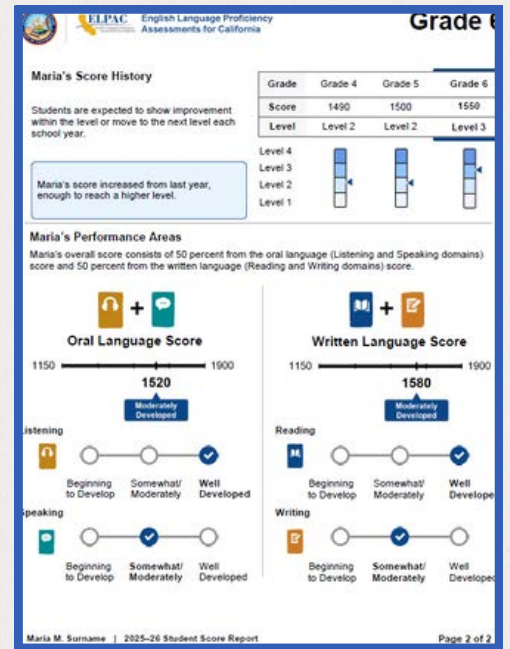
ELPAC English Language Proficiency Assessments for California

Grade 6

Maria's Score History

Students are expected to show improvement within the level or move to the next level each school year.

| Grade | Grade 4 | Grade 5 | Grade 6 |
|---|---|---|---|
| Score | 1490 | 1500 | 1550 |
| Level | Level 2 | Level 2 | Level 3 |

Level 4
Level 3
Level 2
Level 1

Maria's score increased from last year, enough to reach a higher level.

Maria's Performance Areas

Maria's overall score consists of 50 percent from the oral language (Listening and Speaking domains) score and 50 percent from the written language (Reading and Writing domains) score.

Oral Language Score

1150 1900

1520

Moderately Developed

Listening

Beginning to Develop
Somewhat/ Moderately
Well Developed

Speaking

Beginning to Develop
Somewhat/ Moderately
Well Developed

Written Language Score

1150 1900

1580

Moderately Developed

Reading

Beginning to Develop
Somewhat/ Moderately
Well Develope

Writing

Beginning to Develop
Somewhat/ Moderately
Well Develope

Maria M. Surname | 2025–26 Student Score Report

Page 2 of 2